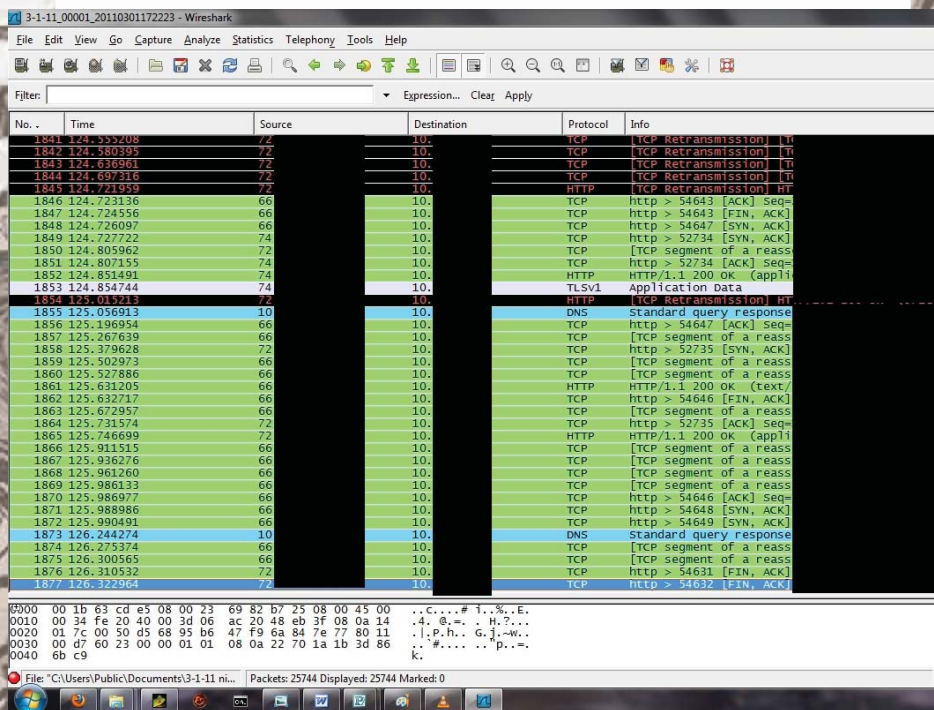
3-1-11_00001_20110301172223 - Wireshark

File Edit View Go Capture Analyze Statistics Telephony Tools Help

Filter: Expression... Clear Apply

| No. . | Time | Source | Destination | Protocol | Info |
|---|---|---|---|---|---|
| 1841 | 124.555208 | 72 | 10. | TCP | [TCP Retransmission] [T |
| 1842 | 124.580395 | 72 | 10. | TCP | [TCP Retransmission] [T |
| 1843 | 124.636961 | 72 | 10. | TCP | [TCP Retransmission] [T |
| 1844 | 124.697316 | 72 | 10. | TCP | [TCP Retransmission] [T |
| 1845 | 124.721959 | 72 | 10. | HTTP | [TCP Retransmission] HT |
| 1846 | 124.723136 | 66 | 10. | TCP | http > 54643 [ACK] Seq= |
| 1847 | 124.724556 | 66 | 10. | TCP | http > 54643 [FIN, ACK] |
| 1848 | 124.726097 | 66 | 10. | TCP | http > 54647 [SYN, ACK] |
| 1849 | 124.727722 | 74 | 10. | TCP | http > 52734 [SYN, ACK] |
| 1850 | 124.805962 | 72 | 10. | TCP | [TCP segment of a reass |
| 1851 | 124.807155 | 74 | 10. | TCP | http > 52734 [ACK] Seq= |
| 1852 | 124.851491 | 74 | 10. | HTTP | HTTP/1.1 200 OK (appli |
| 1853 | 124.854744 | 74 | 10. | TLSv1 | Application Data |
| 1854 | 125.015213 | 72 | 10. | HTTP | [TCP Retransmission] HT |
| 1855 | 125.056913 | 10 | 10. | DNS | Standard query response |
| 1856 | 125.196954 | 66 | 10. | TCP | http > 54647 [ACK] Seq= |
| 1857 | 125.267639 | 66 | 10. | TCP | [TCP segment of a reass |
| 1858 | 125.379628 | 72 | 10. | TCP | http > 52735 [SYN, ACK] |
| 1859 | 125.502973 | 66 | 10. | TCP | [TCP segment of a reass |
| 1860 | 125.527886 | 66 | 10. | TCP | [TCP segment of a reass |
| 1861 | 125.631205 | 66 | 10. | HTTP | HTTP/1.1 200 OK (text/ |
| 1862 | 125.632717 | 66 | 10. | TCP | http > 54646 [FIN, ACK] |
| 1863 | 125.672957 | 66 | 10. | TCP | [TCP segment of a reass |
| 1864 | 125.731574 | 72 | 10. | TCP | http > 52735 [ACK] Seq= |
| 1865 | 125.746699 | 72 | 10. | HTTP | HTTP/1.1 200 OK (appli |
| 1866 | 125.911515 | 66 | 10. | TCP | [TCP segment of a reass |
| 1867 | 125.936276 | 66 | 10. | TCP | [TCP segment of a reass |
| 1868 | 125.961260 | 66 | 10. | TCP | [TCP segment of a reass |
| 1869 | 125.986133 | 66 | 10. | TCP | [TCP segment of a reass |
| 1870 | 125.986977 | 66 | 10. | TCP | http > 54646 [ACK] Seq= |
| 1871 | 125.988986 | 66 | 10. | TCP | http > 54648 [SYN, ACK] |
| 1872 | 125.990491 | 66 | 10. | TCP | http > 54649 [SYN, ACK] |
| 1873 | 126.244274 | 10 | 10. | DNS | Standard query response |
| 1874 | 126.275374 | 66 | 10. | TCP | [TCP segment of a reass |
| 1875 | 126.300565 | 66 | 10. | TCP | [TCP segment of a reass |
| 1876 | 126.310532 | 72 | 10. | TCP | http > 54631 [FIN, ACK] |
| 1877 | 126.322964 | 72 | 10. | TCP | http > 54632 [FIN, ACK] |

0000 00 1b 63 cd e5 08 00 23 69 82 b7 25 08 00 45 00 ..c....# i..%..E.
0010 00 34 fe 20 40 00 3d 06 ac 20 48 eb 3f 08 0a 14 .4. @.=. . H.?...
0020 01 7c 00 50 d5 68 95 b6 47 f9 6a 84 7e 77 80 11 .|.P.h.. G.j.~w..
0030 00 d7 60 23 00 00 01 01 08 0a 22 70 1a 1b 3d 86 ..`#.... .."p..=.
0040 6b c9 k.

File: "C:\Users\Public\Documents\3-1-11 ni... Packets: 25744 Displayed: 25744 Marked: 0